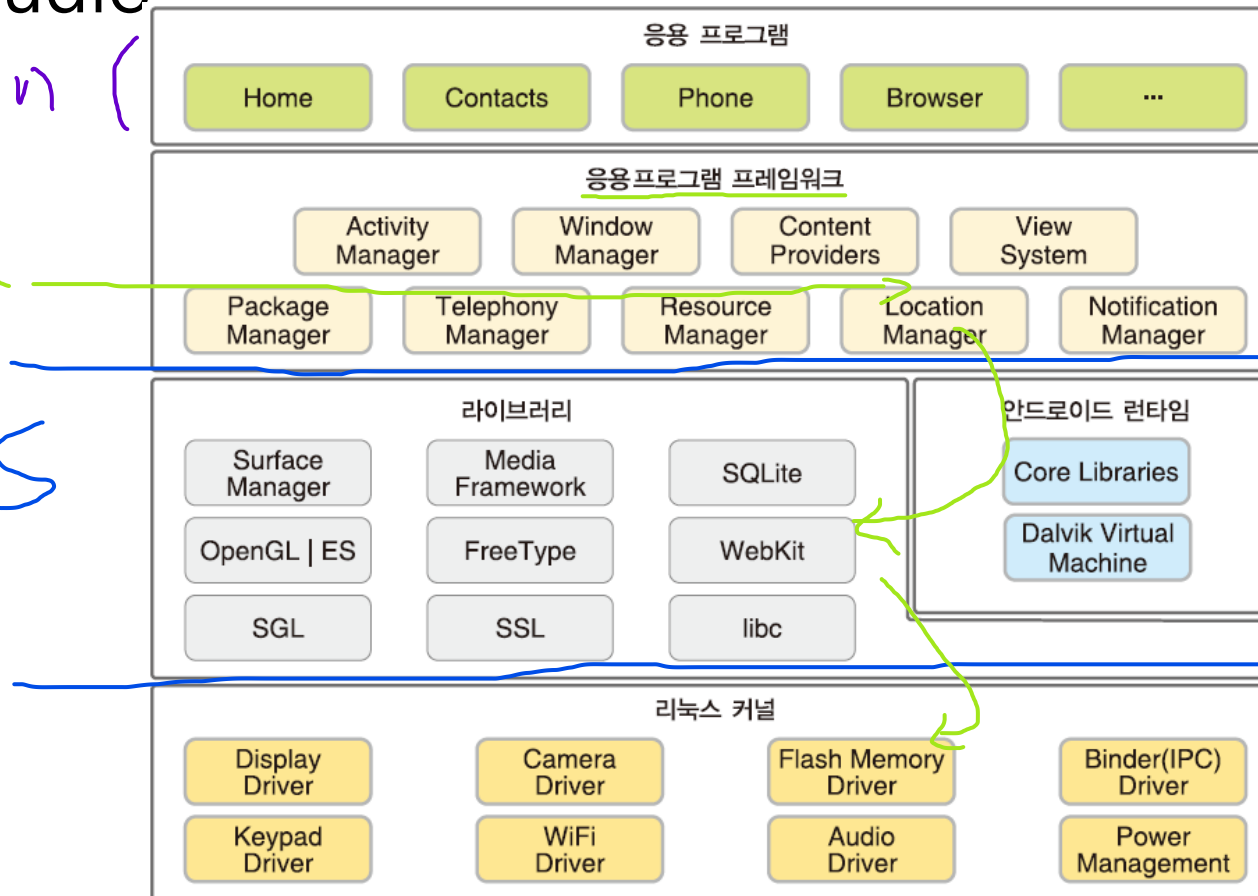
응용 프로그램

Home
Contacts
Phone
Browser
...

응용프로그램 프레임워크

Activity Manager
Window Manager
Content Providers
View System
Package Manager
Telephony Manager
Resource Manager
Location Manager
Notification Manager

라이브러리

Surface Manager
Media Framework
SQLite
OpenGL | ES
FreeType
WebKit
SGL
SSL
libc

안드로이드 런타임

Core Libraries
Dalvik Virtual Machine

리눅스 커널

Display Driver
Camera Driver
Flash Memory Driver
Binder(IPC) Driver
Keypad Driver
WiFi Driver
Audio Driver
Power Management